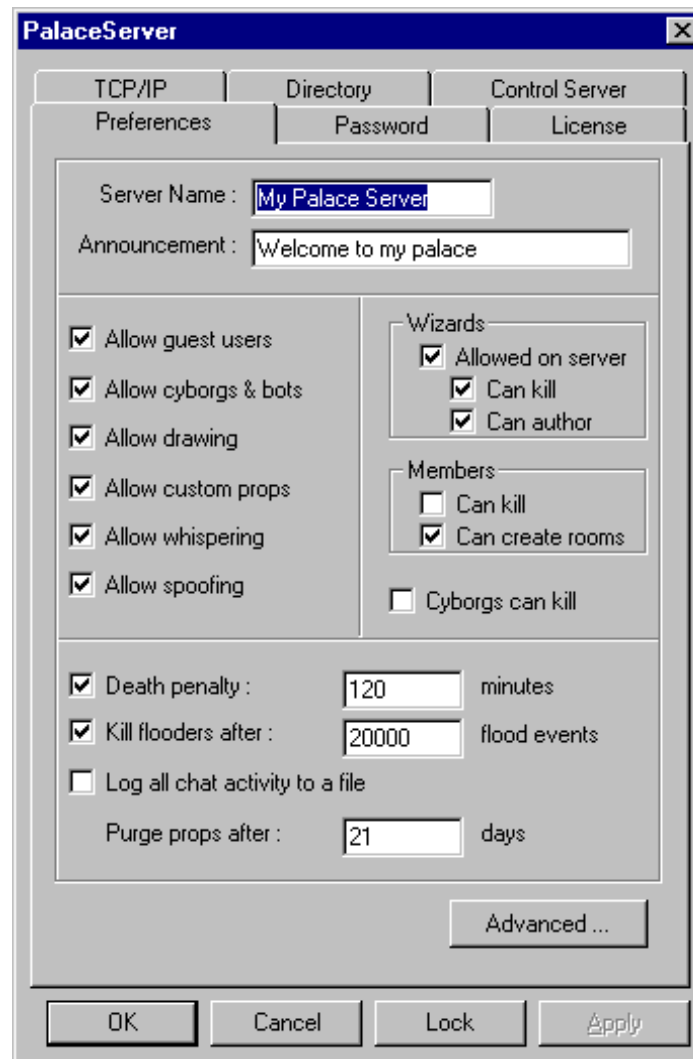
PalaceServer

TCP/IP
Directory
Control Server
Preferences
Password
License

Server Name : My Palace Server
Announcement : Welcome to my palace

☑ Allow guest users
☑ Allow cyborgs & bots
☑ Allow drawing
☑ Allow custom props
☑ Allow whispering
☑ Allow spoofing

Wizards
☑ Allowed on server
☑ Can kill
☑ Can author

Members
☐ Can kill
☑ Can create rooms

☐ Cyborgs can kill

☑ Death penalty : 120 minutes
☑ Kill flooders after : 20000 flood events
☐ Log all chat activity to a file
Purge props after : 21 days

Advanced ...

OK
Cancel
Lock
Apply